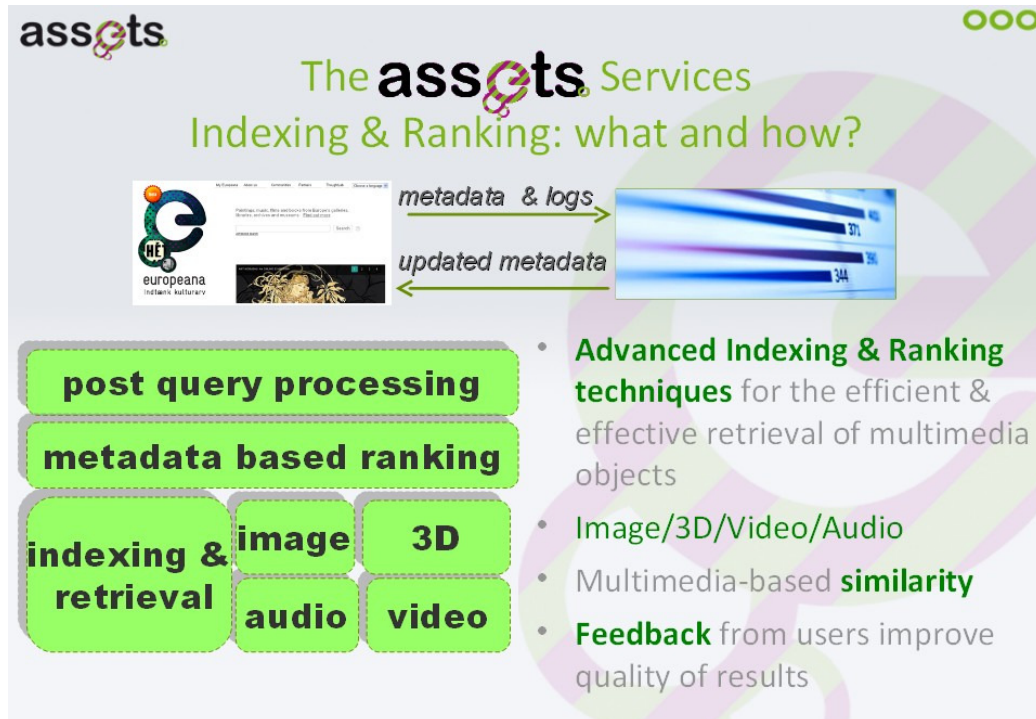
assets

The assets Services
Indexing & Ranking: what and how?

europeana

metadata & logs

updated metadata

371

344

post query processing

metadata based ranking

indexing & retrieval

image

3D

audio

video

- Advanced Indexing & Ranking techniques for the efficient & effective retrieval of multimedia objects
- Image/3D/Video/Audio
- Multimedia-based similarity
- Feedback from users improve quality of results